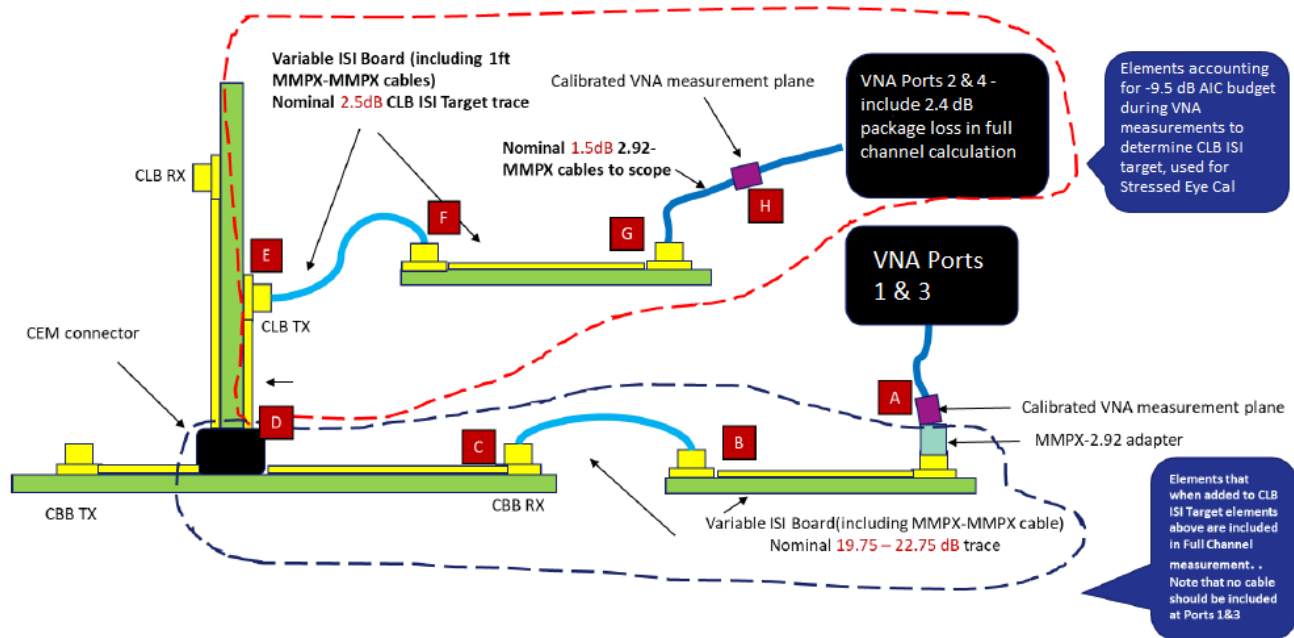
Variable ISI Board (including 1ft MMPX-MMPX cables)
Nominal 2.5dB CLB ISI Target trace

Calibrated VNA measurement plane

VNA Ports 2 & 4 - include 2.4 dB package loss in full channel calculation

Elements accounting for -9.5 dB AIC budget during VNA measurements to determine CLB ISI target, used for Stressed Eye Cal

Nominal 1.5dB 2.92-MMPX cables to scope

CLB RX

H

F

G

E

CLB TX

VNA Ports 1 & 3

CEM connector

A

Calibrated VNA measurement plane

D

C

B

MMPX-2.92 adapter

CBB TX

CBB RX

Variable ISI Board(including MMPX-MMPX cable)
Nominal 19.75 – 22.75 dB trace

Elements that when added to CLB ISI Target elements above are included in Full Channel measurement. . Note that no cable should be included at Ports 1&3